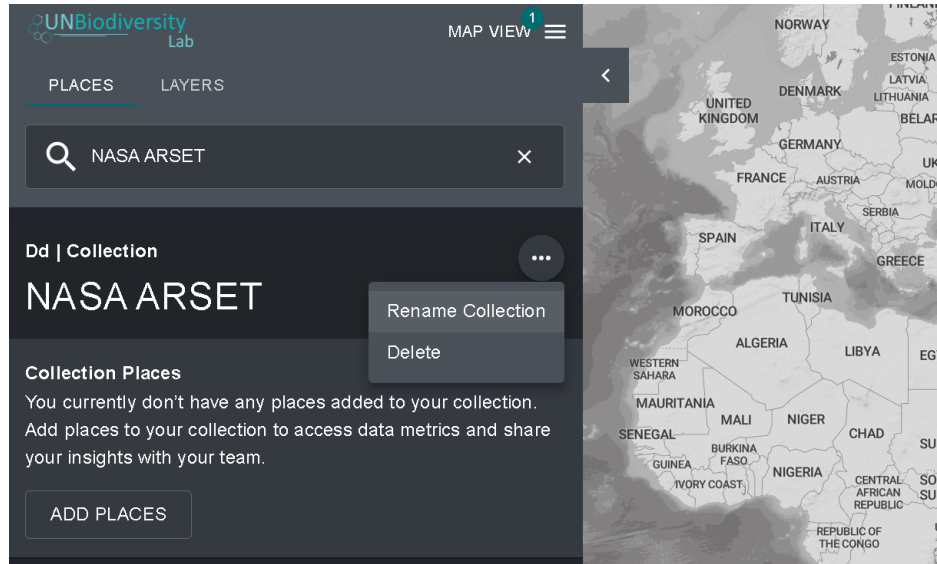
UNBiodiversity Lab

MAP VIEW 1

PLACES LAYERS

NASA ARSET

Dd | Collection

NASA ARSET

Rename Collection

Delete

Collection Places

You currently don't have any places added to your collection. Add places to your collection to access data metrics and share your insights with your team.

ADD PLACES

NORWAY
ESTONIA
LATVIA
LITHUANIA
BELAR
DENMARK
UNITED KINGDOM
GERMANY
UK
FRANCE
AUSTRIA
MOLD
SERBIA
ITALY
SPAIN
GREECE
TUNISIA
MOROCCO
ALGERIA
LIBYA
EG
WESTERN SAHARA
MAURITANIA
MALI
NIGER
CHAD
SU
SENEGAL
BURKINA FASO
GUINEA
NIGERIA
IVORY COAST
CENTRAL AFRICAN REPUBLIC
SO
SU
REPUBLIC OF THE CONGO